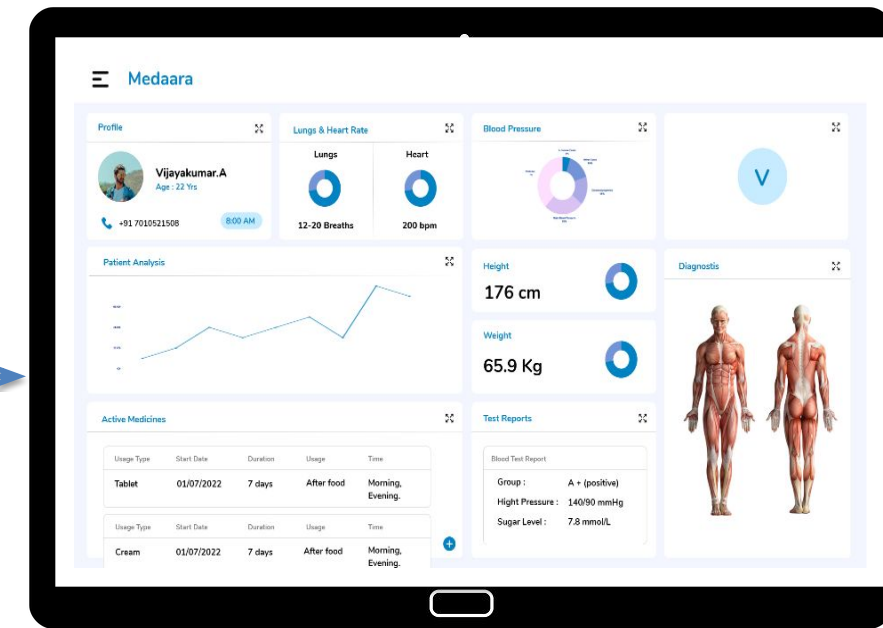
Medaara

Profile

Vijayakumar.A
Age : 22 Yrs

+91 7010521508

8:00 AM

Lungs & Heart Rate

Lungs

Heart

12-20 Breaths

200 bpm

Blood Pressure

V

Patient Analysis

Height

176 cm

Weight

65.9 Kg

Diagnostis

Active Medicines

| Usage Type | Start Date | Duration | Usage | Time |
|---|---|---|---|---|
| Tablet | 01/07/2022 | 7 days | After food | Morning, Evening. |

| Usage Type | Start Date | Duration | Usage | Time |
|---|---|---|---|---|
| Cream | 01/07/2022 | 7 days | After food | Morning, Evening. |

Test Reports

Blood Test Report

Group : A + (positive)
Hight Pressure : 140/90 mmHg
Sugar Level : 7.8 mmol/L